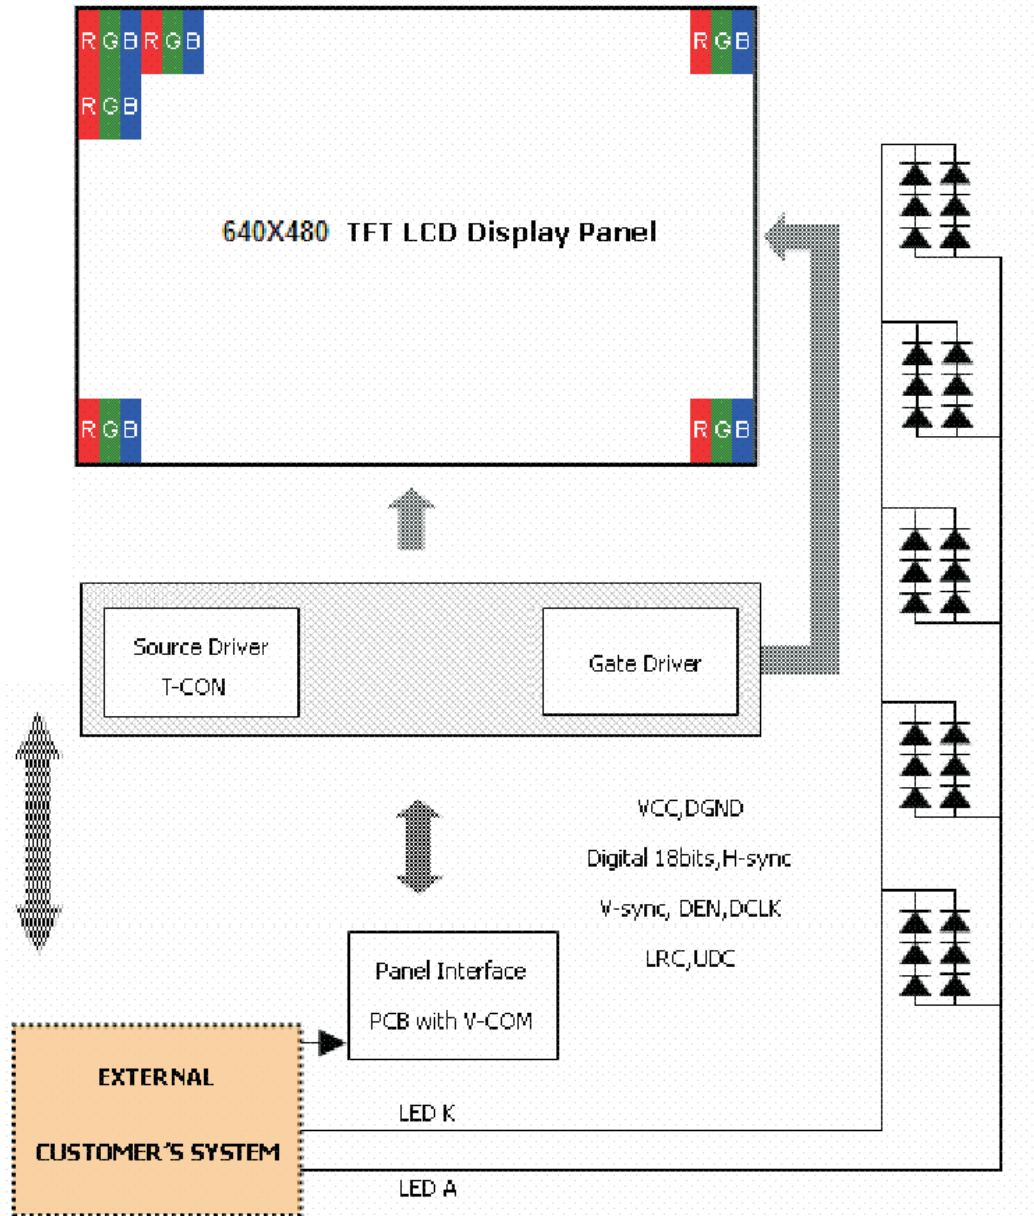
RGBRGB

RGB

RGB

640X480 TFT LCD Display Panel

RGB

RGB

Source Driver
T-CON

Gate Driver

VCC,DGND
Digital 18bits,H-sync
V-sync, DEN,DCLK
LRC,UDC

Panel Interface
PCB with V-COM

EXTERNAL
CUSTOMER'S SYSTEM

LED K

LED A